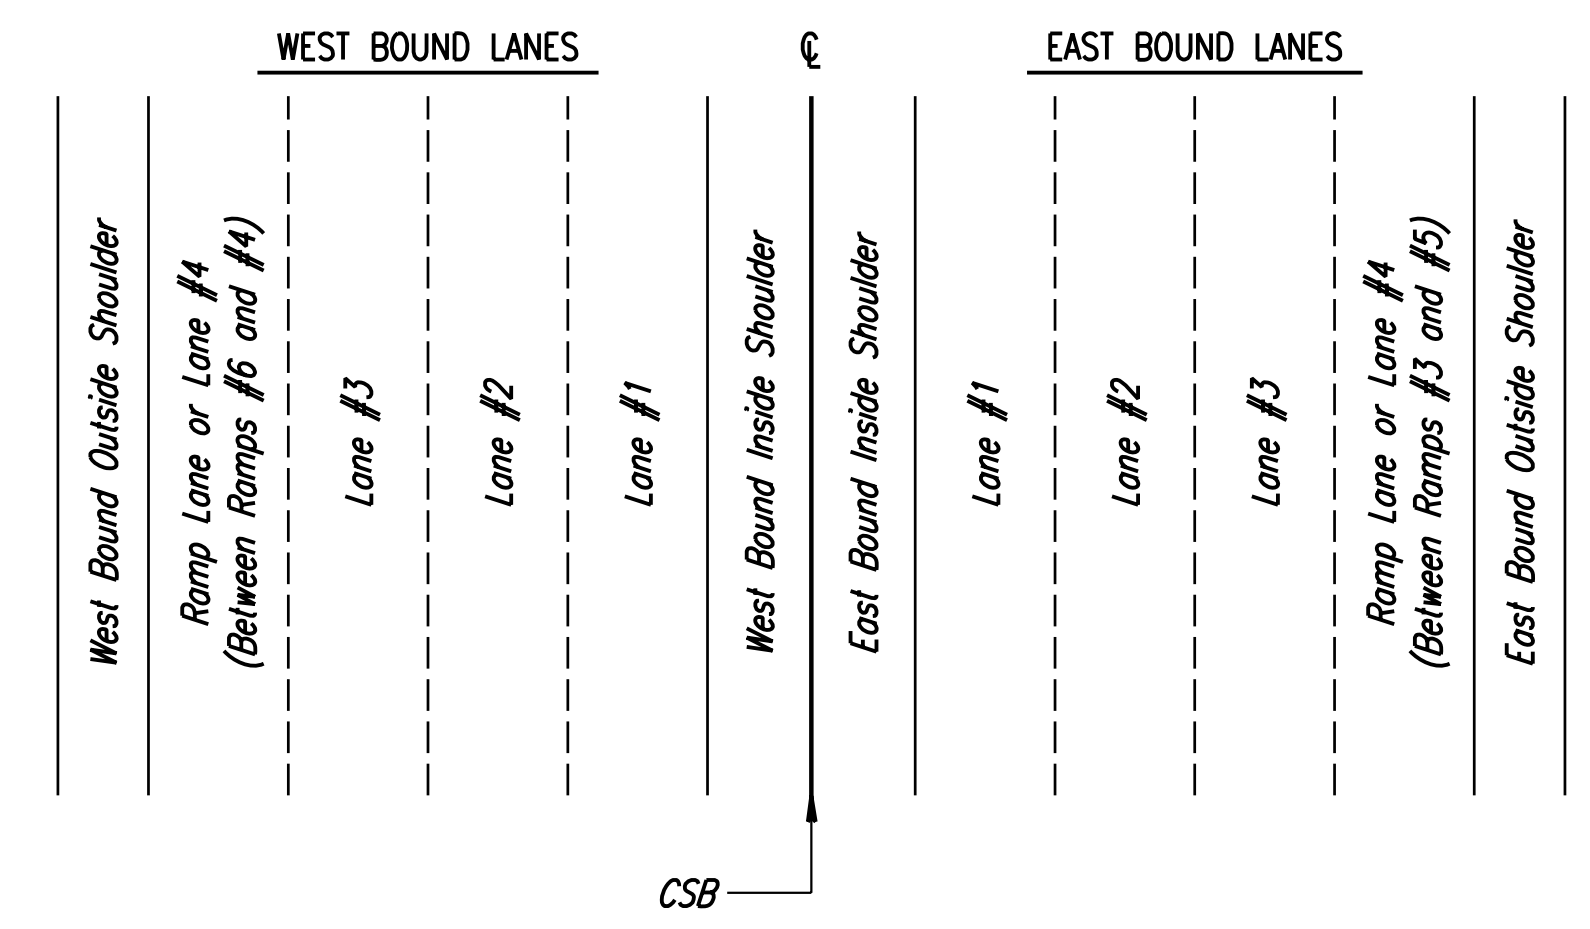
WEST BOUND LANES

℄

EAST BOUND LANES

West Bound Outside Shoulder

Ramp Lane or Lane #4 (Between Ramps #6 and #4)

Lane #3

Lane #2

Lane #1

West Bound Inside Shoulder

East Bound Inside Shoulder

Lane #1

Lane #2

Lane #3

Ramp Lane or Lane #4 (Between Ramps #3 and #5)

East Bound Outside Shoulder

CSB